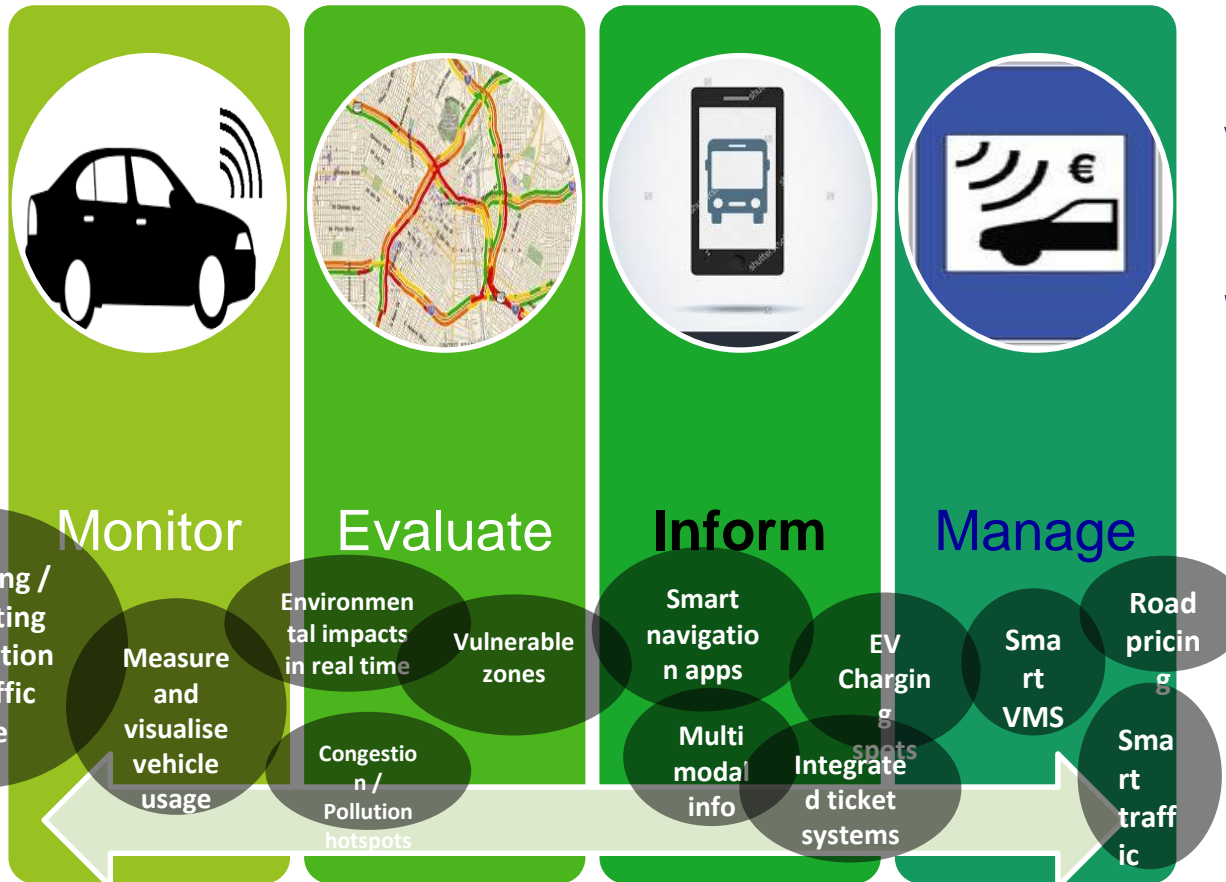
Monitor

Evaluate

Inform

Manage

ng / ting tion ffic e

Measure and visualise vehicle usage

Environmental impacts in real time

Vulnerable zones

Congestion / Pollution hotspots

Smart navigation apps

Multi modal info

EV Charging spots

Integrated ticket systems

Smart VMS

Road pricing

Smart traffic